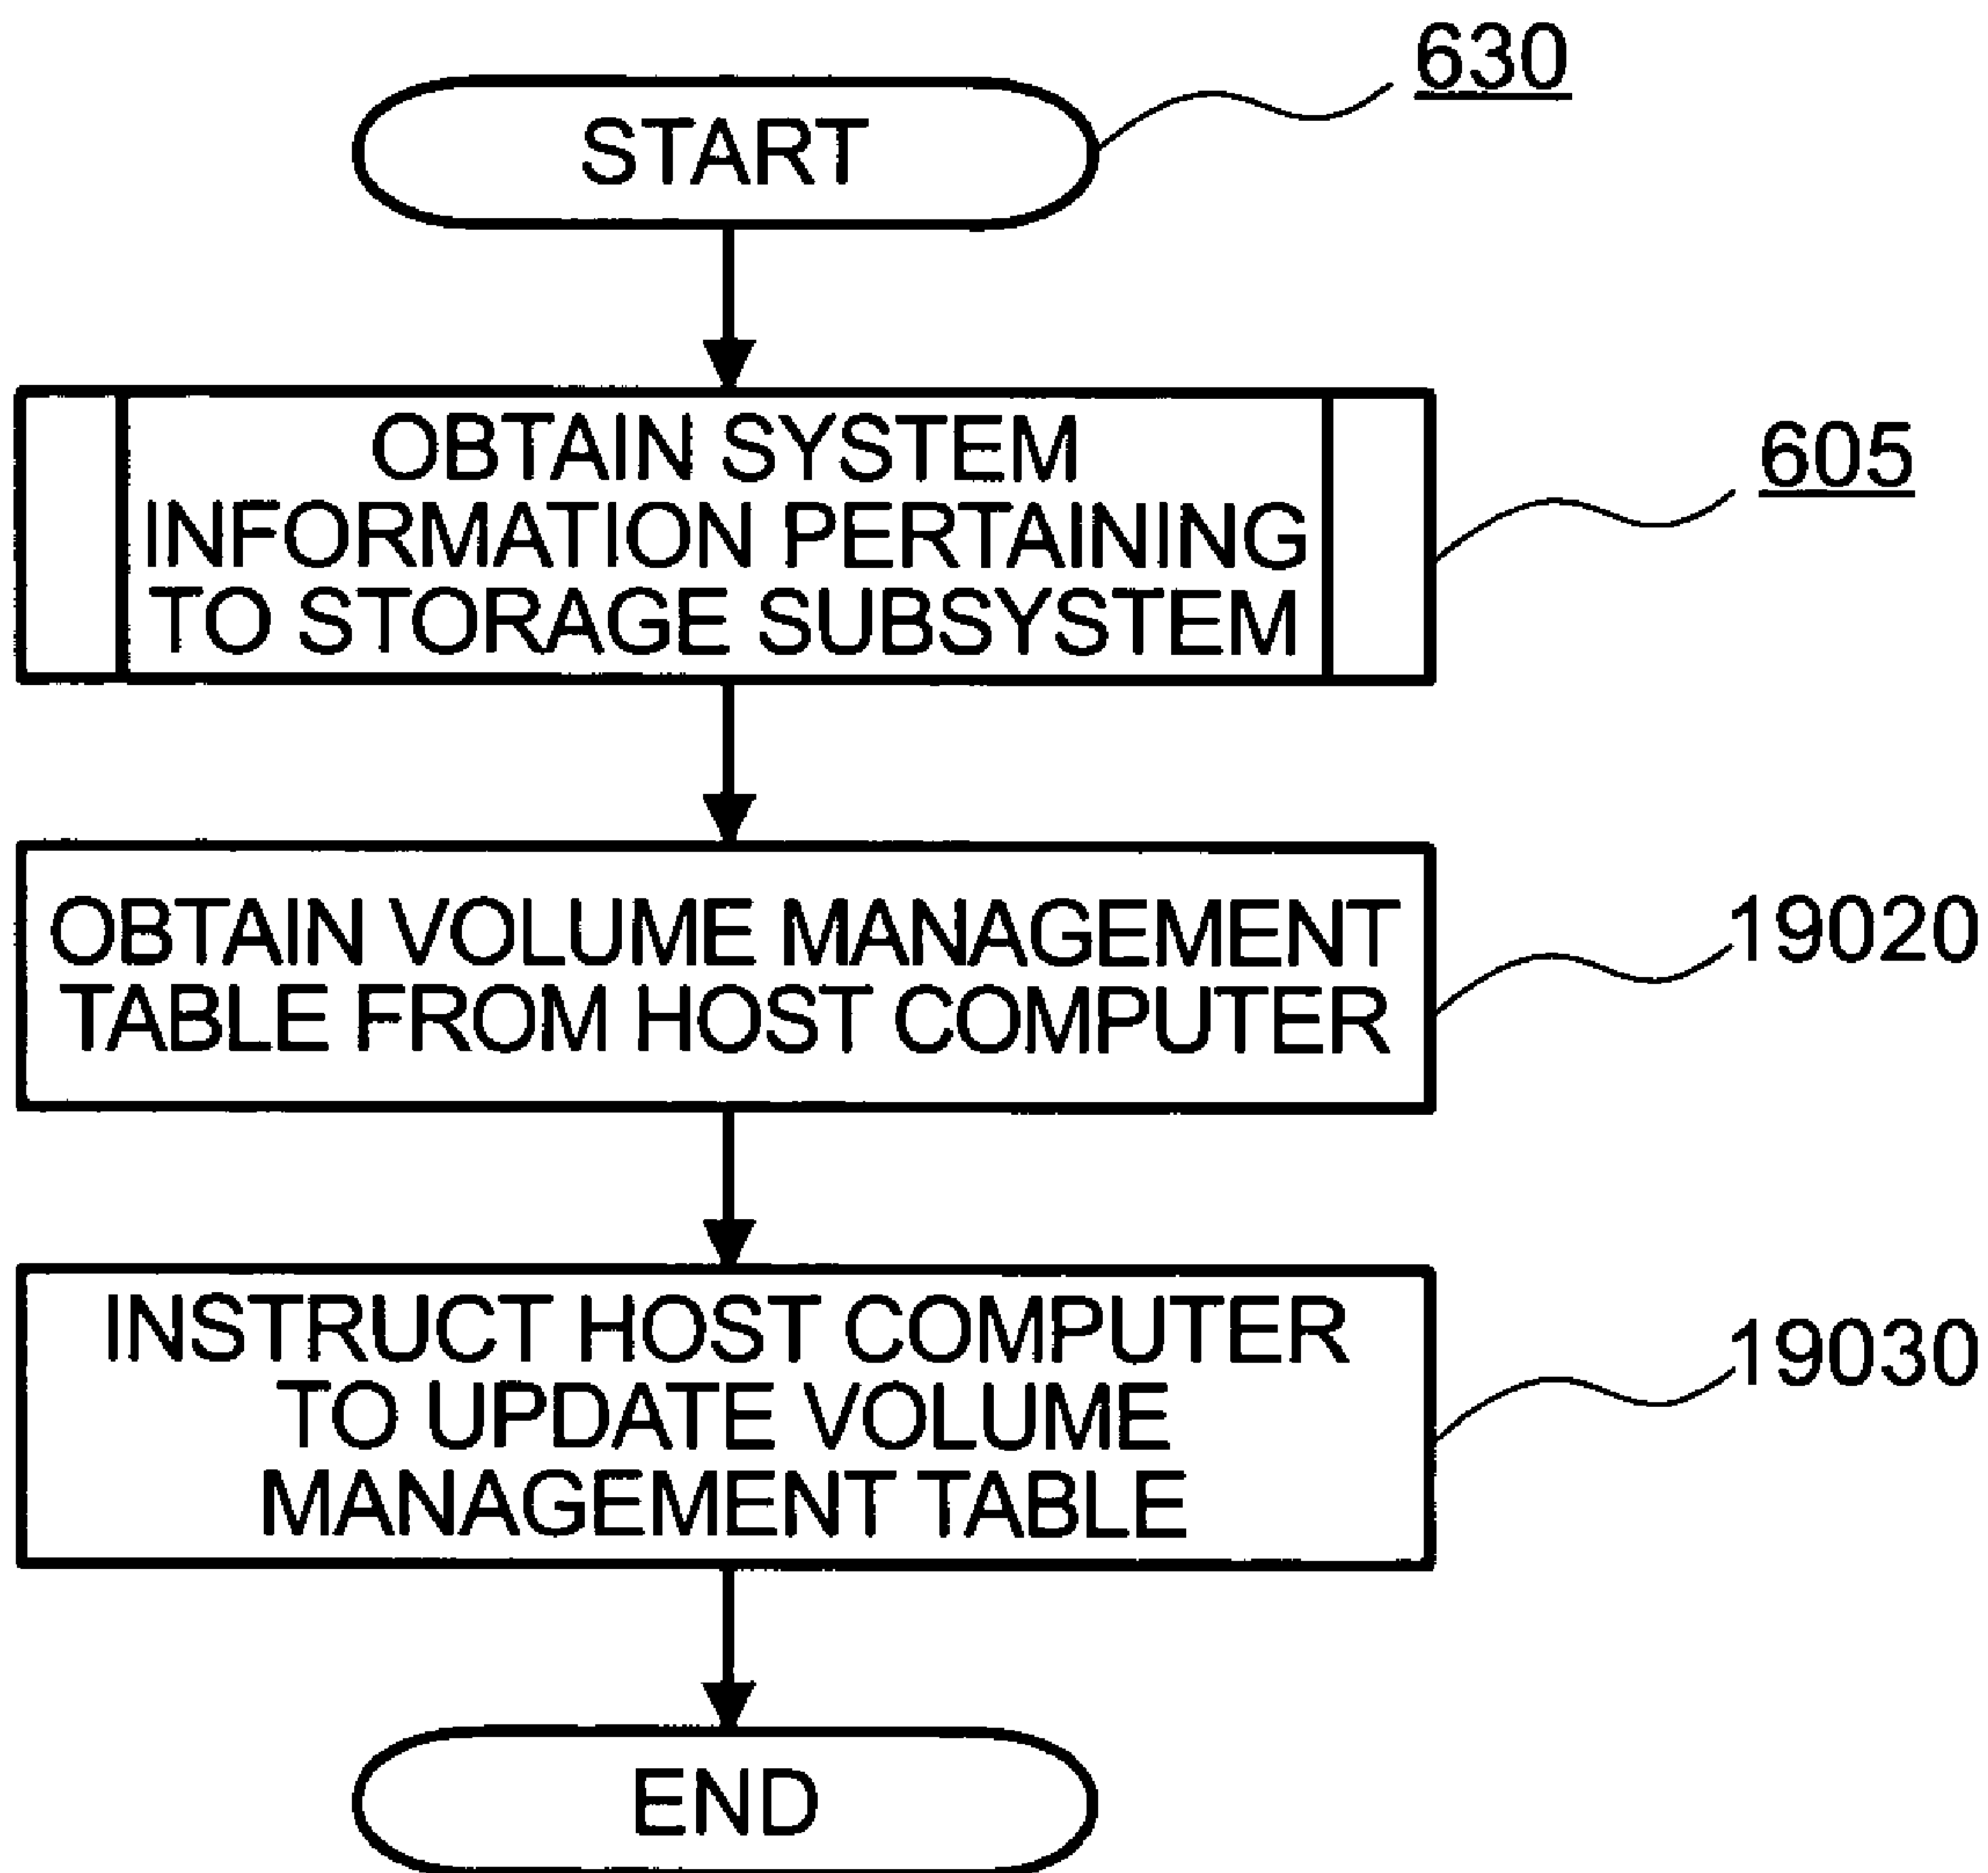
630

START

OBTAIN SYSTEM INFORMATION PERTAINING TO STORAGE SUBSYSTEM

605

OBTAIN VOLUME MANAGEMENT TABLE FROM HOST COMPUTER

19020

INSTRUCT HOST COMPUTER TO UPDATE VOLUME MANAGEMENT TABLE

19030

END